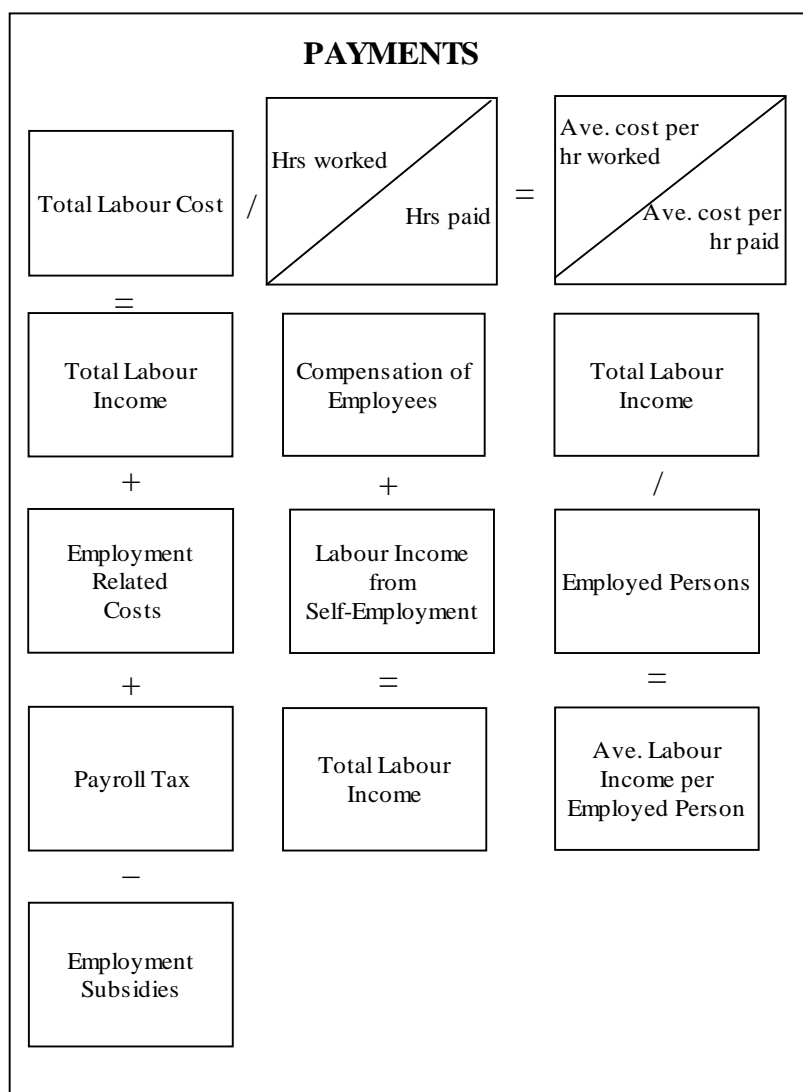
PAYMENTS

Total Labour Cost

/

Hrs worked

Hrs paid

=

Ave. cost per hr worked

Ave. cost per hr paid

=

Total Labour Income

+

Employment Related Costs

+

Payroll Tax

–

Employment Subsidies

Compensation of Employees

+

Labour Income from Self-Employment

=

Total Labour Income

Total Labour Income

/

Employed Persons

=

Ave. Labour Income per Employed Person